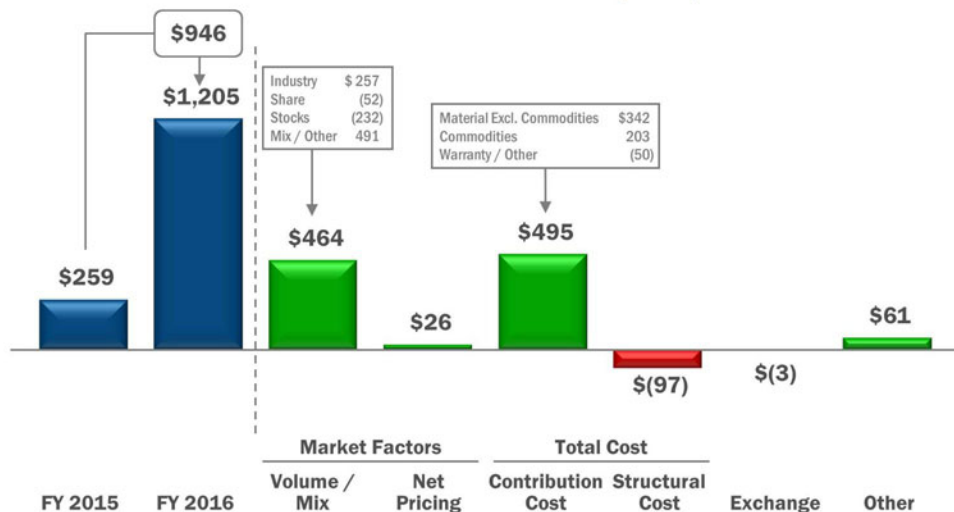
$946

$1,205

$259

| Industry | $ 257 |
|---|---|
| Share | (52) |
| Stocks | (232) |
| Mix / Other | 491 |

$464

$26

| Material Excl. Commodities | $342 |
|---|---|
| Commodities | 203 |
| Warranty / Other | (50) |

$495

$(97)

$(3)

$61

Market Factors

Total Cost

FY 2015 FY 2016 Volume / Mix Net Pricing Contribution Cost Structural Cost Exchange Other